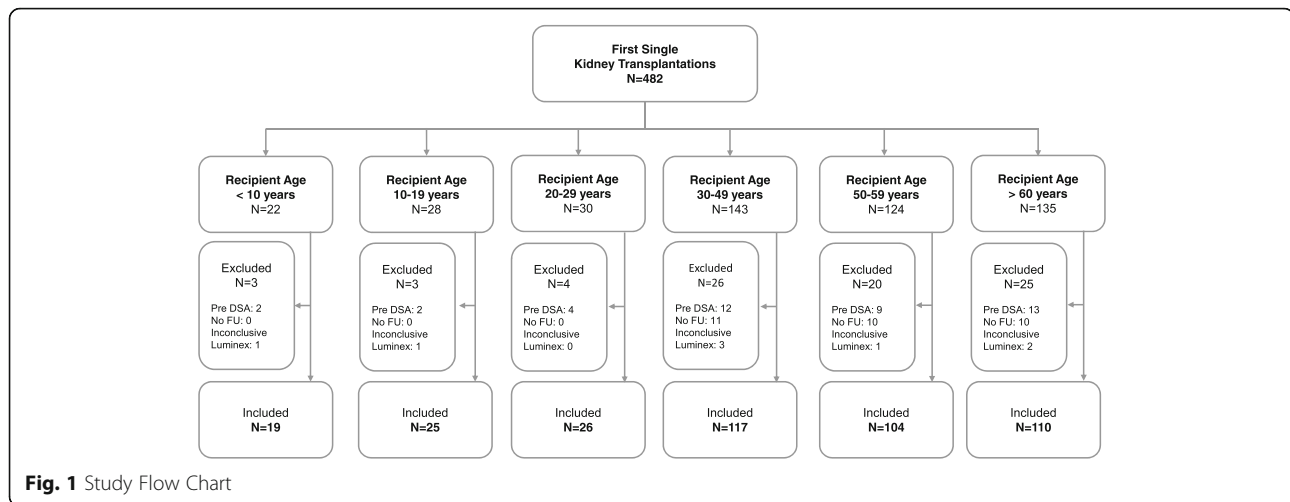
First Single
Kidney Transplantations
N=482

Recipient Age
< 10 years
N=22

Excluded
N=3

Pre DSA: 2
No FU: 0
Inconclusive
Luminex: 1

Included
N=19

Recipient Age
10-19 years
N=28

Excluded
N=3

Pre DSA: 2
No FU: 0
Inconclusive
Luminex: 1

Included
N=25

Recipient Age
20-29 years
N=30

Excluded
N=4

Pre DSA: 4
No FU: 0
Inconclusive
Luminex: 0

Included
N=26

Recipient Age
30-49 years
N=143

Excluded
N=26

Pre DSA: 12
No FU: 11
Inconclusive
Luminex: 3

Included
N=117

Recipient Age
50-59 years
N=124

Excluded
N=20

Pre DSA: 9
No FU: 10
Inconclusive
Luminex: 1

Included
N=104

Recipient Age
> 60 years
N=135

Excluded
N=25

Pre DSA: 13
No FU: 10
Inconclusive
Luminex: 2

Included
N=110

Fig. 1 Study Flow Chart